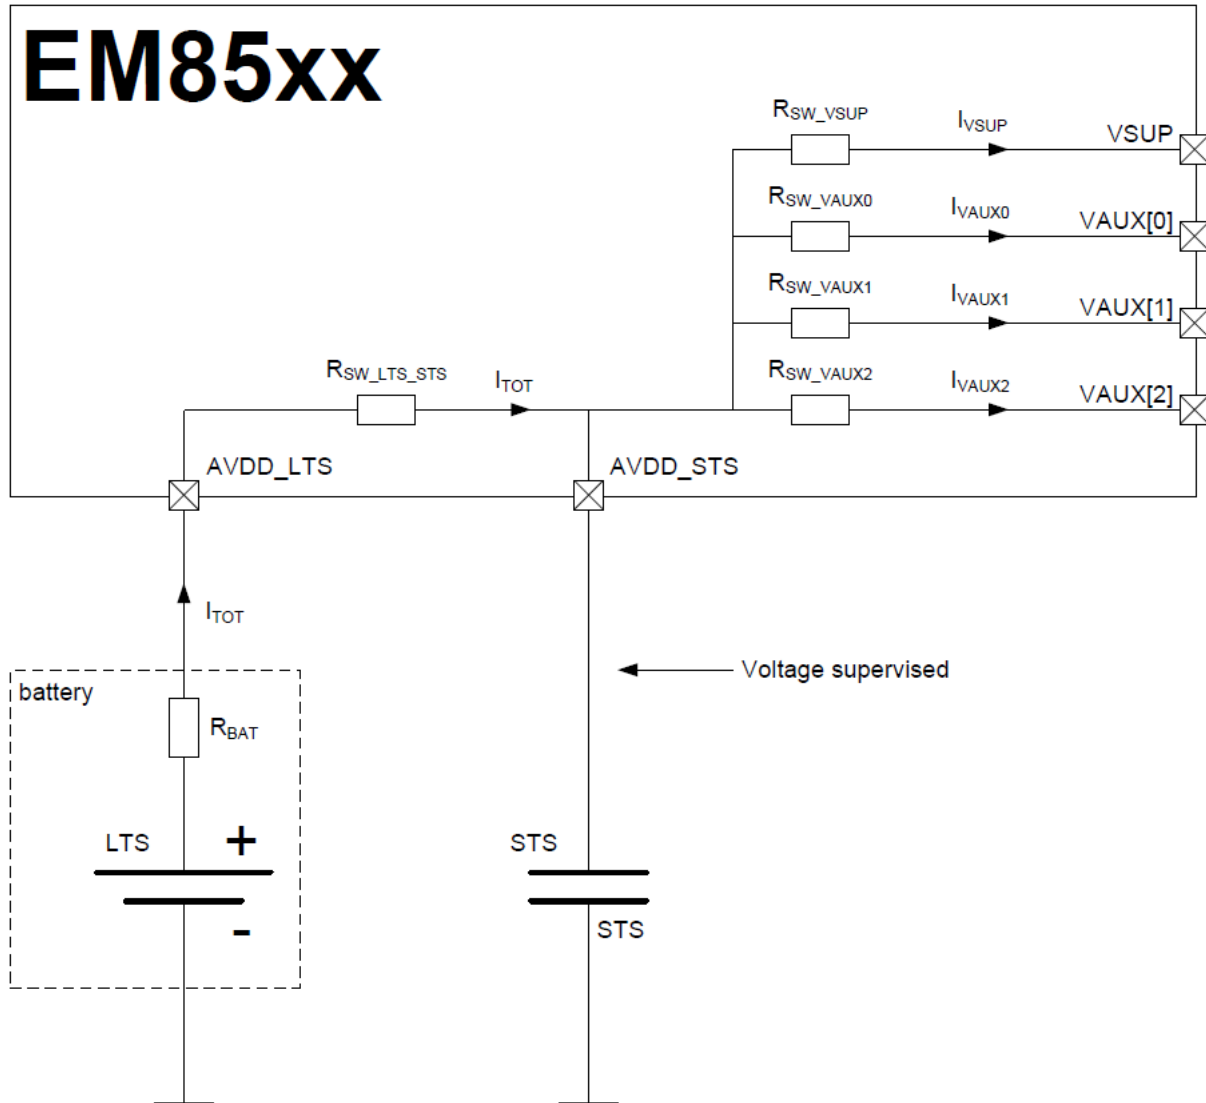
EM85xx

$R_{SW\_VSUP}$ $I_{VSUP}$ VSUP

$R_{SW\_VAUX0}$ $I_{VAUX0}$ VAUX[0]

$R_{SW\_VAUX1}$ $I_{VAUX1}$ VAUX[1]

$R_{SW\_LTS\_STS}$ $I_{TOT}$ $R_{SW\_VAUX2}$ $I_{VAUX2}$ VAUX[2]

AVDD_LTS AVDD_STS

$I_{TOT}$

Voltage supervised

battery

$R_{BAT}$

LTS +

-

STS

STS